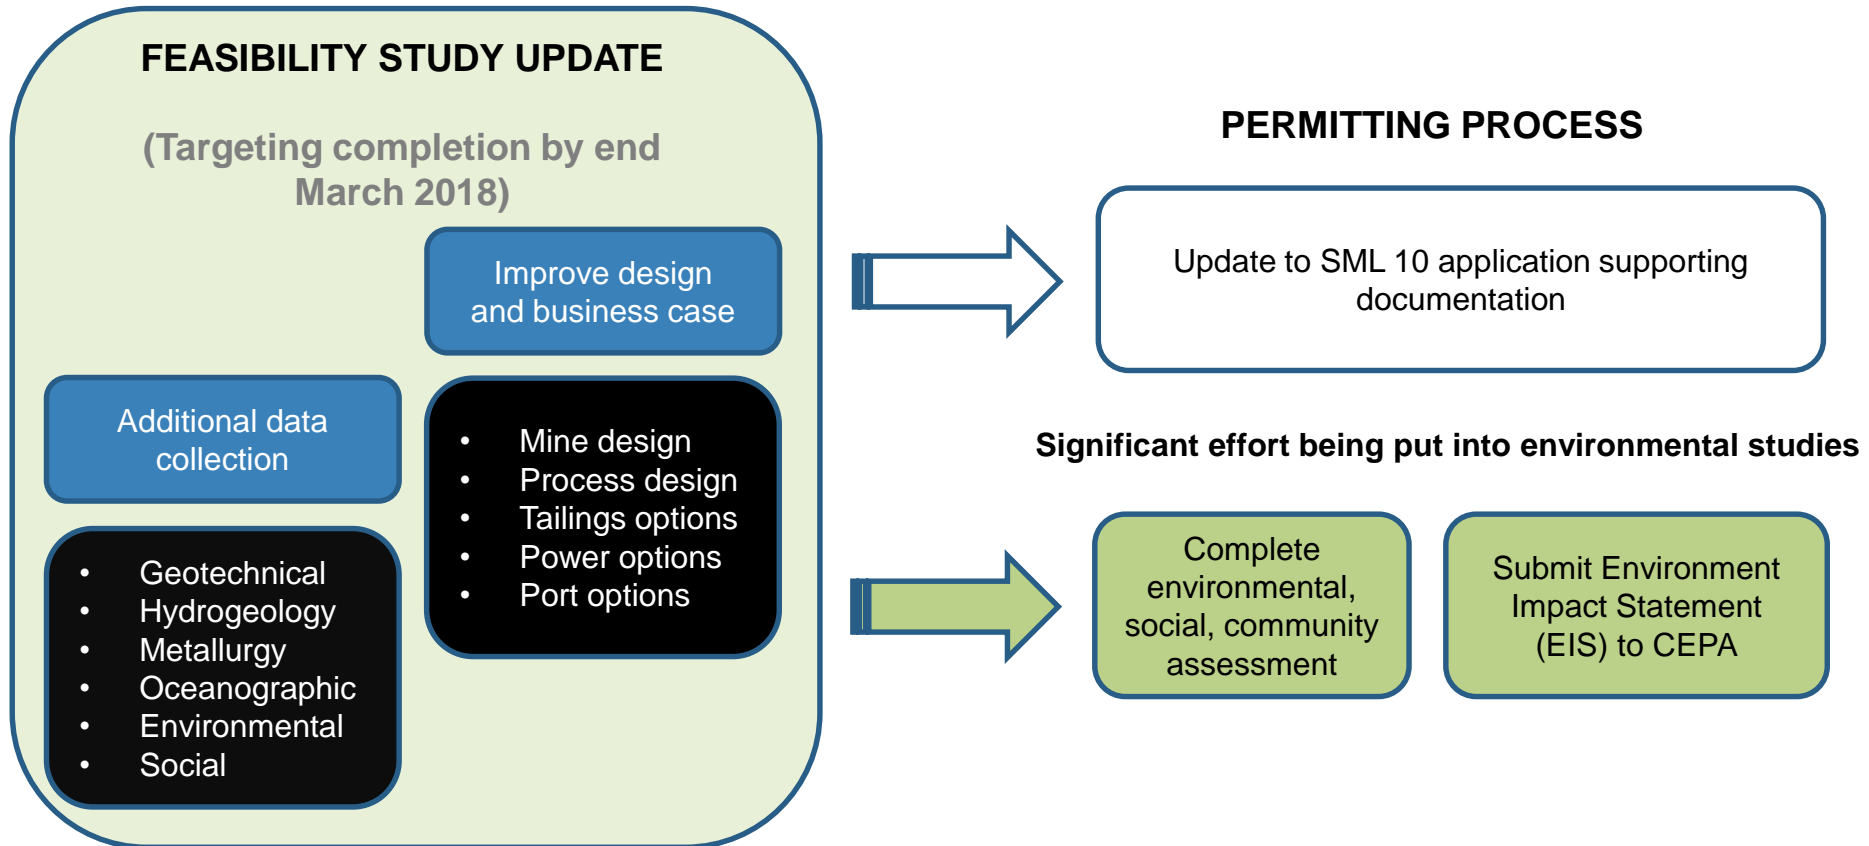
FEASIBILITY STUDY UPDATE

(Targeting completion by end March 2018)

Improve design and business case

Additional data collection

- Mine design
- Process design
- Tailings options
- Power options
- Port options

- Geotechnical
- Hydrogeology
- Metallurgy
- Oceanographic
- Environmental
- Social

PERMITTING PROCESS

Update to SML 10 application supporting documentation

Significant effort being put into environmental studies

Complete environmental, social, community assessment

Submit Environment Impact Statement (EIS) to CEPA